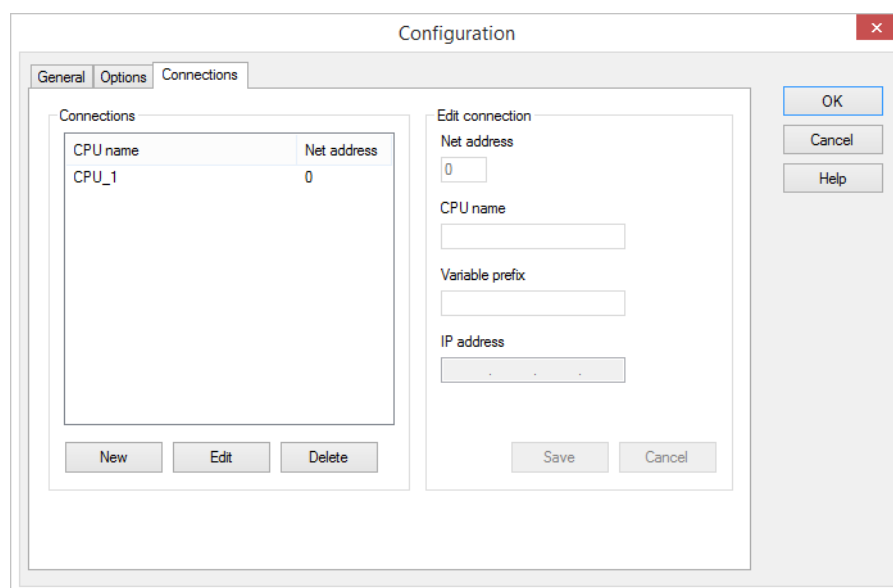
Configuration

General Options Connections

Connections

| CPU name | Net address |
|---|---|
| CPU_1 | 0 |

New Edit Delete

Edit connection

Net address

0

CPU name

Variable prefix

IP address

. . .

Save Cancel

OK

Cancel

Help